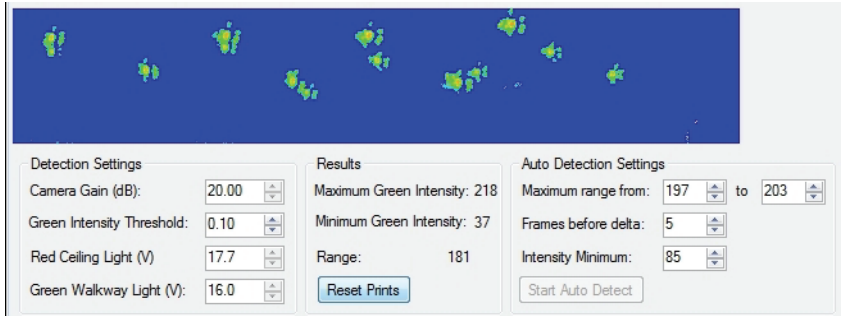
Detection Settings

Camera Gain (dB): 20.00

Green Intensity Threshold: 0.10

Red Ceiling Light (V) 17.7

Green Walkway Light (V): 16.0

Results

Maximum Green Intensity: 218

Minimum Green Intensity: 37

Range: 181

Reset Prints

Auto Detection Settings

Maximum range from: 197 to 203

Frames before delta: 5

Intensity Minimum: 85

Start Auto Detect